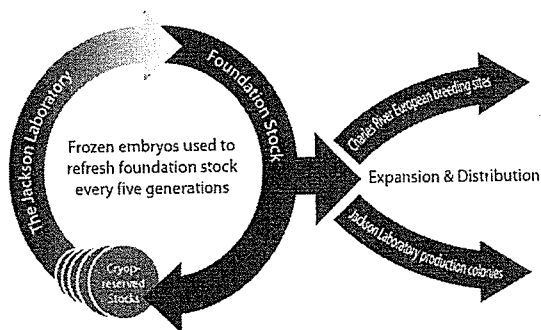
The Jackson Laboratory

Foundation Stock

Frozen embryos used to refresh foundation stock every five generations

Cryopreserved Stocks

Charles River European breeding sites

Expansion & Distribution

Jackson Laboratory production colonies